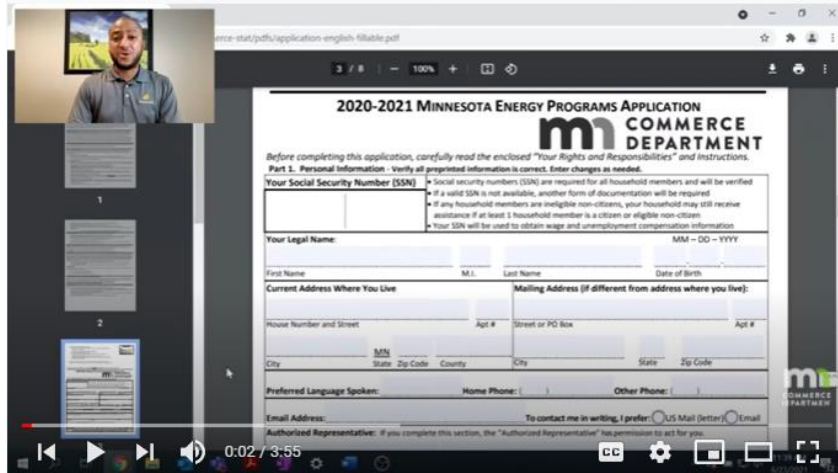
merce-stat/pdfs/application-english-fillable.pdf

3 / 8 | — 100% +

1

2

2020-2021 MINNESOTA ENERGY PROGRAMS APPLICATION

COMMERCE DEPARTMENT

Before completing this application, carefully read the enclosed "Your Rights and Responsibilities" and Instructions.

Part 1. Personal Information - Verify all preprinted information is correct. Enter changes as needed.

| Your Social Security Number (SSN) | • Social security numbers (SSN) are required for all household members and will be verified • If a valid SSN is not available, another form of documentation will be required • If any household members are ineligible non-citizens, your household may still receive assistance if at least 1 household member is a citizen or eligible non-citizen • Your SSN will be used to obtain wage and unemployment compensation information |
|---|---|

Your Legal Name: MM – DD – YYYY

First Name M.I. Last Name Date of Birth

Current Address Where You Live

Mailing Address (if different from address where you live):

House Number and Street Apt #

Street or PO Box Apt #

MN

City State Zip Code County

City State Zip Code

Preferred Language Spoken: Home Phone: ( ) Other Phone: ( )

Email Address: To contact me in writing, I prefer: US Mail (letter) Email

Authorized Representative: If you complete this section, the "Authorized Representative" has permission to act for you.

COMMERCE DEPARTMEN

0:02 / 3:55

CC